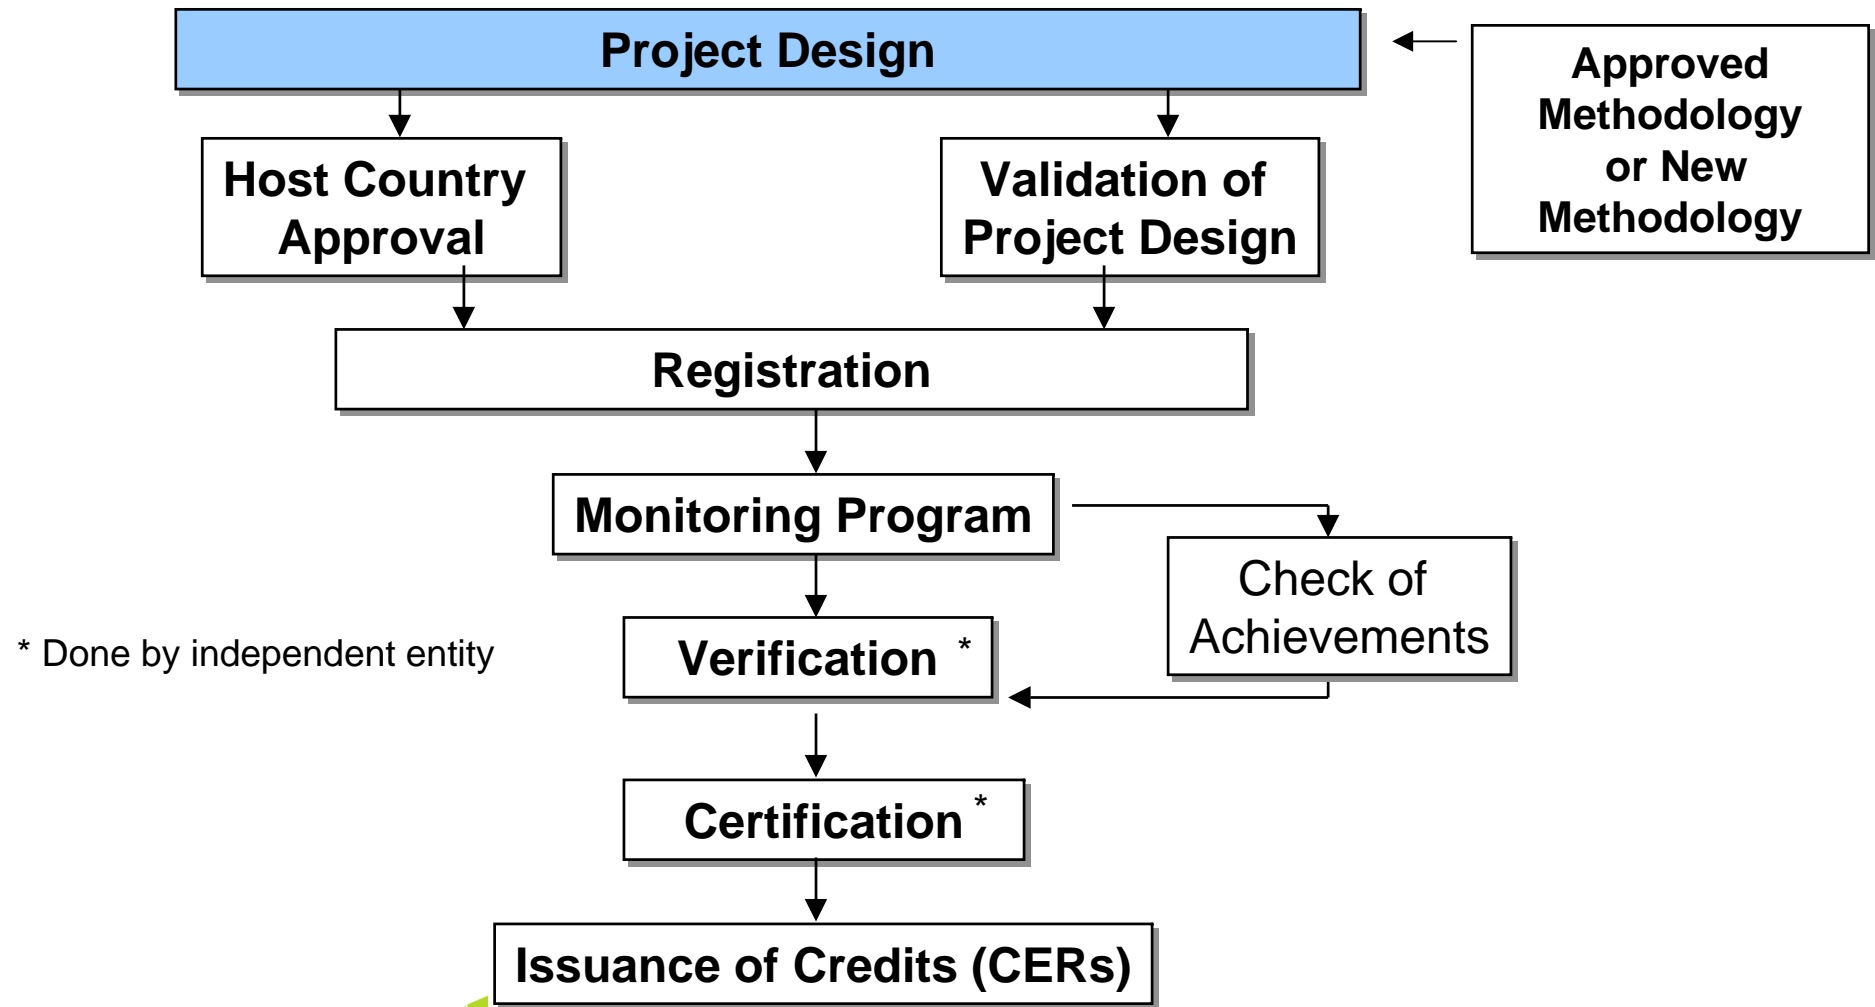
Project Design

Approved Methodology or New Methodology

Host Country Approval

Validation of Project Design

Registration

Monitoring Program

Check of Achievements

* Done by independent entity

Verification *

Certification *

Issuance of Credits (CERs)